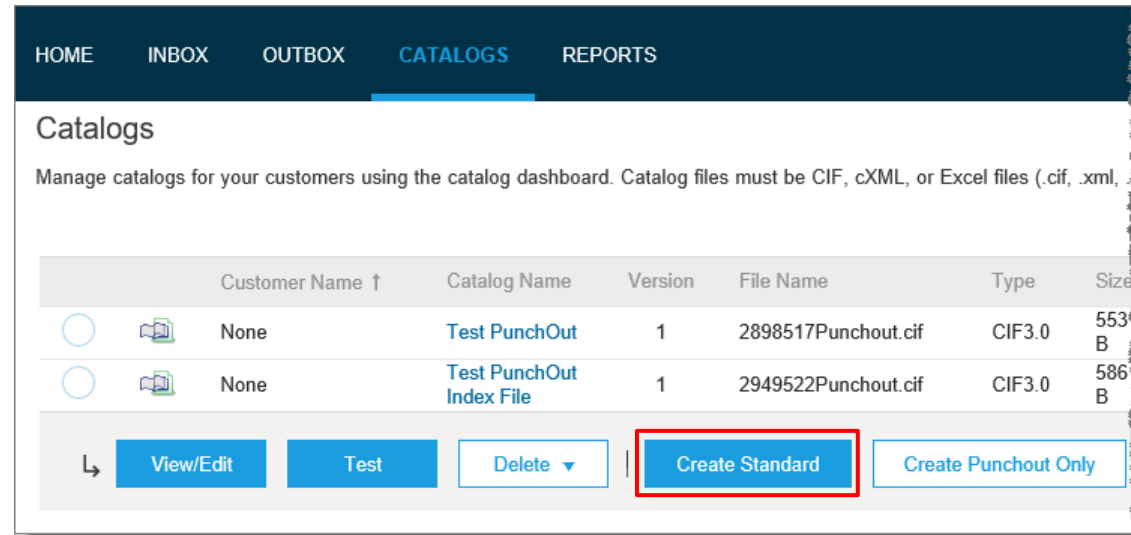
HOME INBOX OUTBOX CATALOGS REPORTS

Catalogs

Manage catalogs for your customers using the catalog dashboard. Catalog files must be CIF, cXML, or Excel files (.cif, .xml, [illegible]

| | | Customer Name ↑ | Catalog Name | Version | File Name | Type | Size |
|---|---|---|---|---|---|---|---|
| | | None | Test PunchOut | 1 | 2898517Punchout.cif | CIF3.0 | 553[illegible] B |
| | | None | Test PunchOut Index File | 1 | 2949522Punchout.cif | CIF3.0 | 586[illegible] B |

View/Edit Test Delete ▾ Create Standard Create Punchout Only